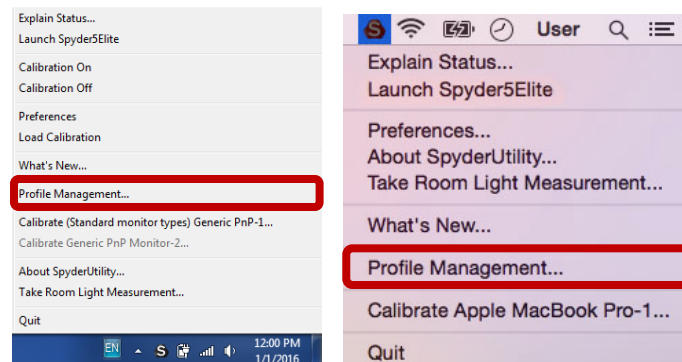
Explain Status...
Launch Spyder5Elite

Calibration On
Calibration Off

Preferences
Load Calibration

What's New...

Profile Management...

Calibrate (Standard monitor types) Generic PnP-1...
Calibrate Generic PnP Monitor-2...

About SpyderUtility...
Take Room Light Measurement...

Quit

EN S 12:00 PM 1/1/2016

S User

Explain Status...
Launch Spyder5Elite

Preferences...
About SpyderUtility...
Take Room Light Measurement...

What's New...

Profile Management...

Calibrate Apple MacBook Pro-1...

Quit